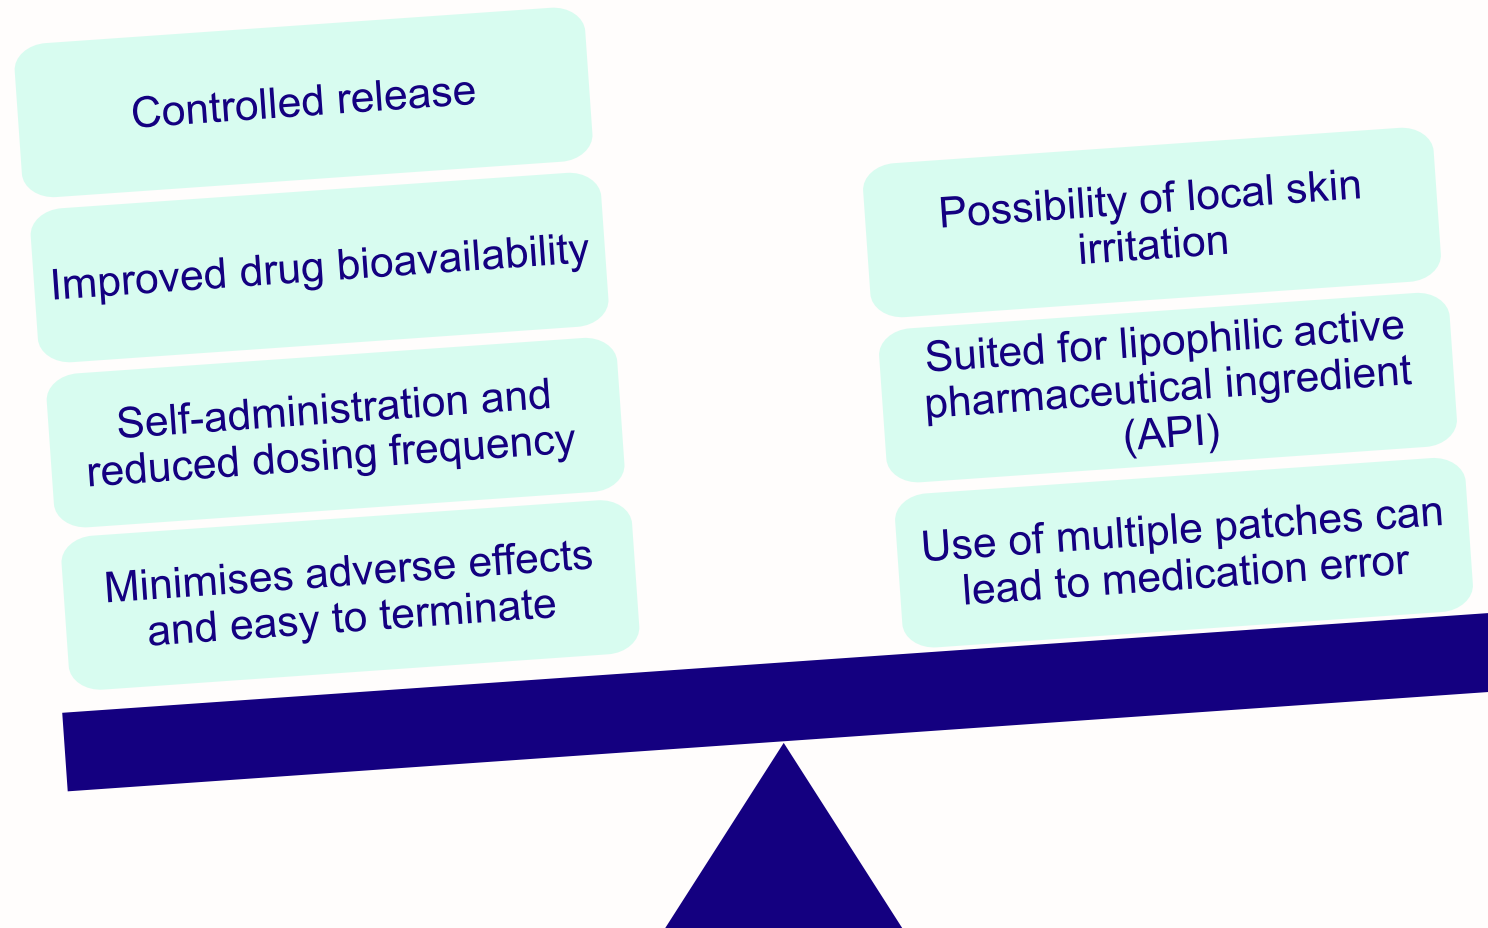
Controlled release

Improved drug bioavailability

Self-administration and reduced dosing frequency

Minimises adverse effects and easy to terminate

Possibility of local skin irritation

Suited for lipophilic active pharmaceutical ingredient (API)

Use of multiple patches can lead to medication error